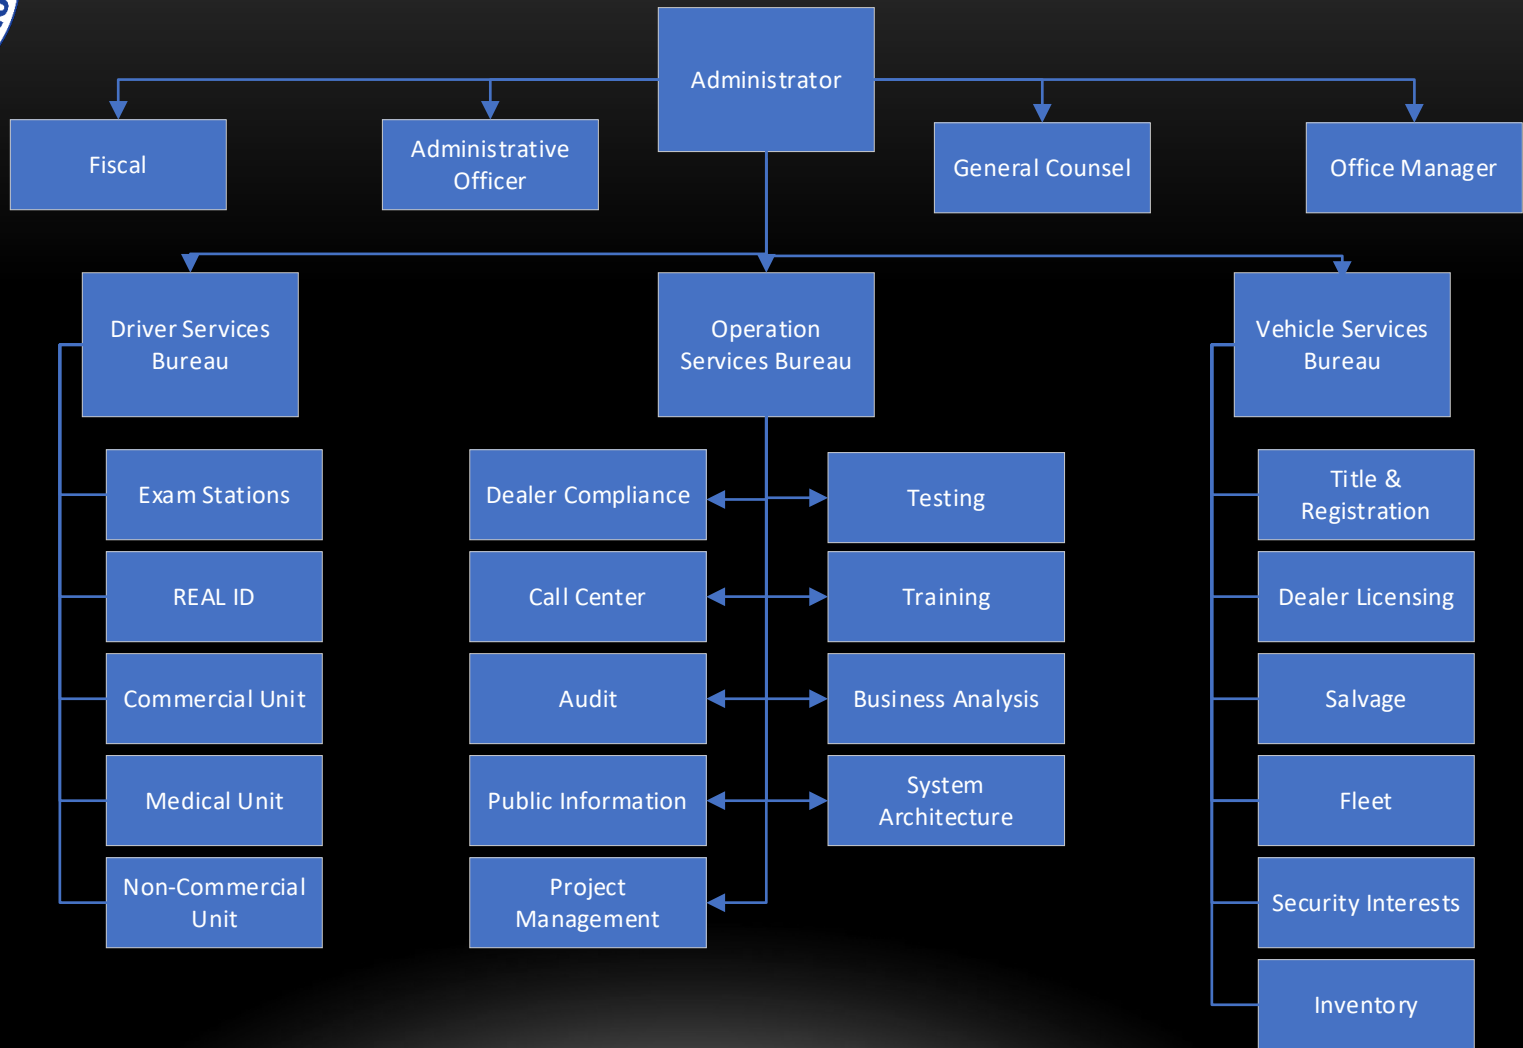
Administrator

Fiscal

Administrative Officer

General Counsel

Office Manager

Driver Services Bureau

Operation Services Bureau

Vehicle Services Bureau

Exam Stations

REAL ID

Commercial Unit

Medical Unit

Non-Commercial Unit

Dealer Compliance

Testing

Call Center

Training

Audit

Business Analysis

Public Information

System Architecture

Project Management

Title & Registration

Dealer Licensing

Salvage

Fleet

Security Interests

Inventory